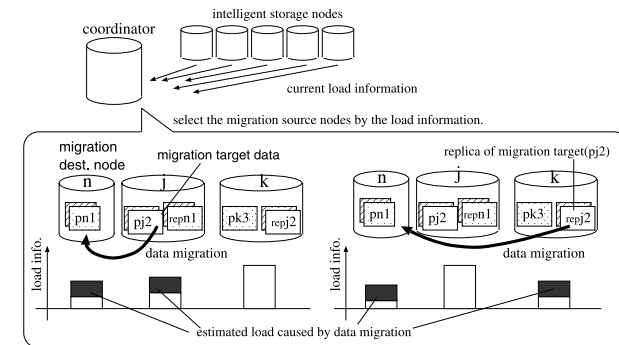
coordinator

intelligent storage nodes

current load information

select the migration source nodes by the load information.

migration dest. node

migration target data

n

j

k

pn1

pj2

repn1

pk3

repj2

data migration

load info.

replica of migration target(pj2)

n

j

k

pn1

pj2

repn1

pk3

repj2

data migration

load info.

estimated load caused by data migration